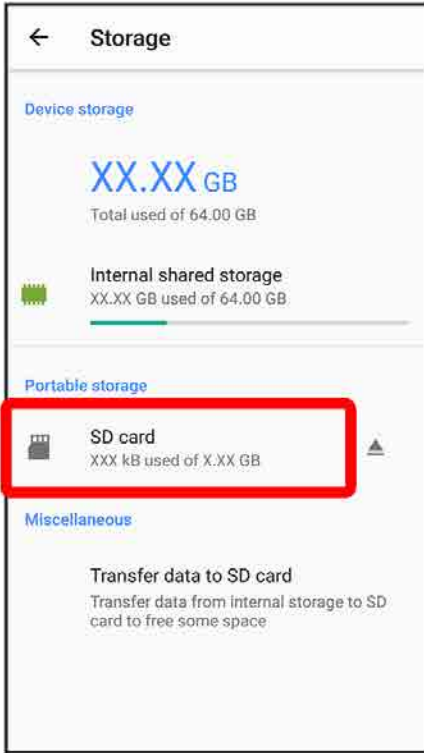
← Storage

Device storage

XX.XX GB
Total used of 64.00 GB

Internal shared storage
XX.XX GB used of 64.00 GB

Portable storage

SD card
XXX kB used of X.XX GB

Miscellaneous

Transfer data to SD card
Transfer data from internal storage to SD card to free some space